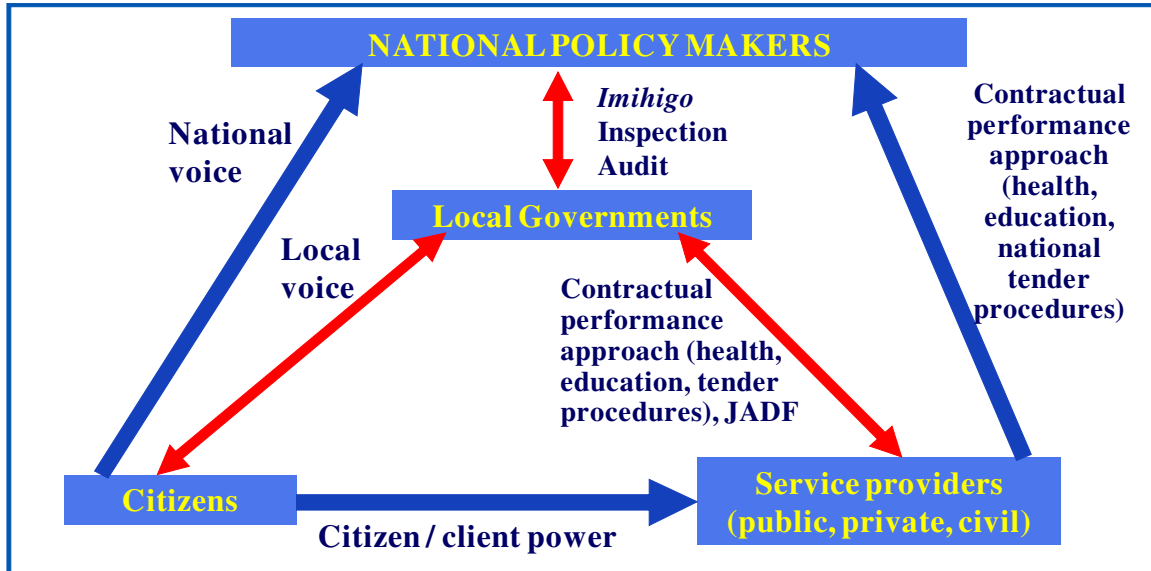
NATIONAL POLICY MAKERS

Imihigo
Inspection
Audit

Contractual performance approach (health, education, national tender procedures)

National voice

Local Governments

Local voice

Contractual performance approach (health, education, tender procedures), JADF

Citizens

Service providers (public, private, civil)

Citizen / client power